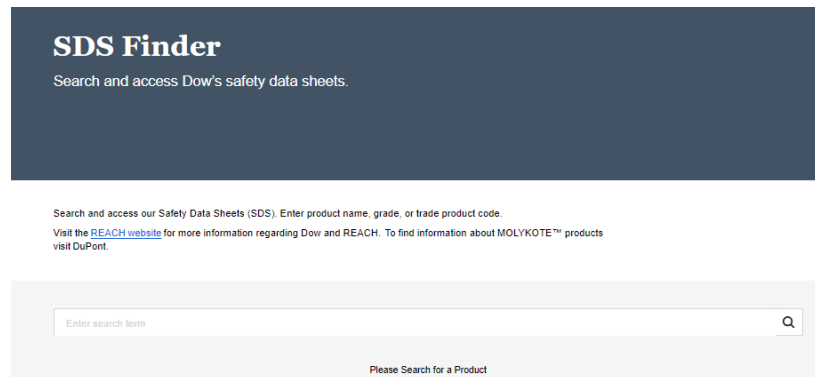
SDS Finder

Search and access Dow's safety data sheets.

Search and access our Safety Data Sheets (SDS). Enter product name, grade, or trade product code.

Visit the REACH website for more information regarding Dow and REACH. To find information about MOLYKOTE™ products visit DuPont.

Enter search term

Please Search for a Product